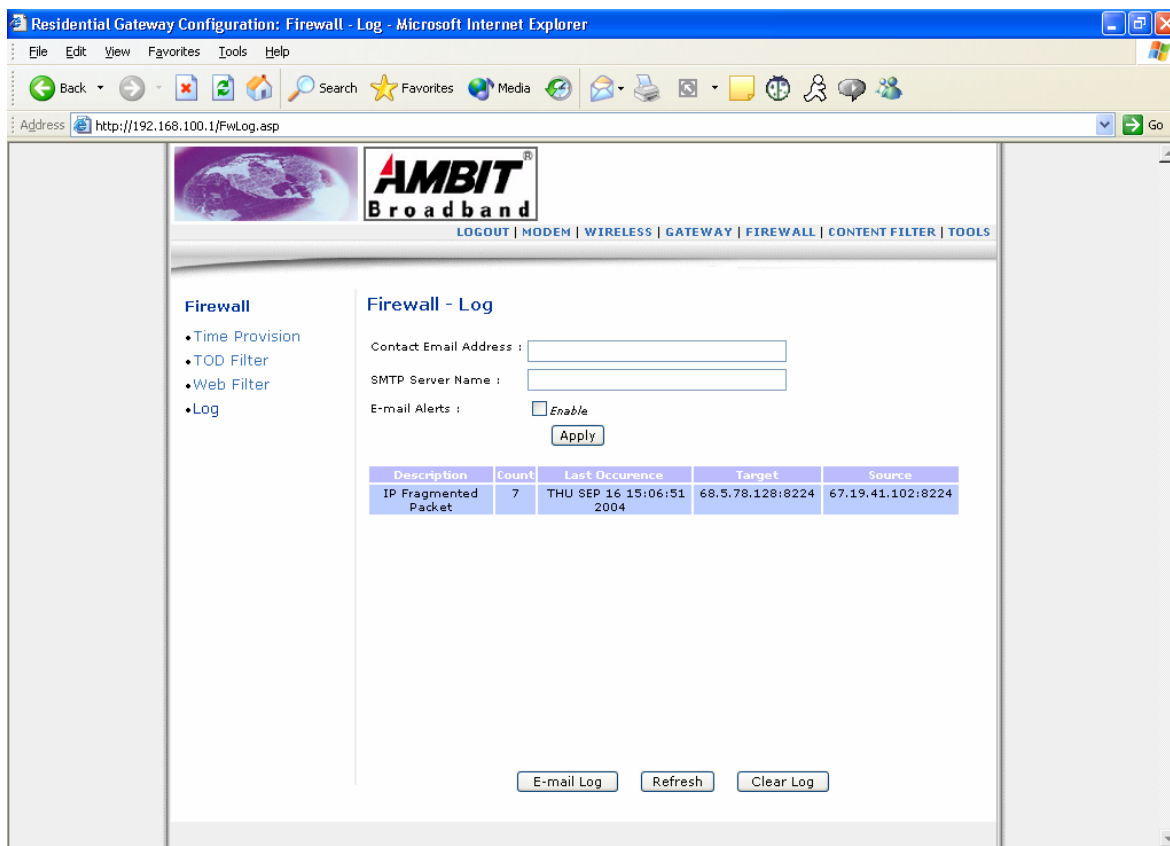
Residential Gateway Configuration: Firewall - Log - Microsoft Internet Explorer

File Edit View Favorites Tools Help

Back Search Favorites Media

Address http://192.168.100.1/FwLog.asp Go

AMBIT®
Broadband

LOGOUT | MODEM | WIRELESS | GATEWAY | FIREWALL | CONTENT FILTER | TOOLS

Firewall
•Time Provision
•TOD Filter
•Web Filter
•Log

Firewall - Log

Contact Email Address :

SMTP Server Name :

E-mail Alerts : Enable

Apply

| Description | Count | Last Occurence | Target | Source |
|---|---|---|---|---|
| IP Fragmented Packet | 7 | THU SEP 16 15:06:51 2004 | 68.5.78.128:8224 | 67.19.41.102:8224 |

E-mail Log Refresh Clear Log